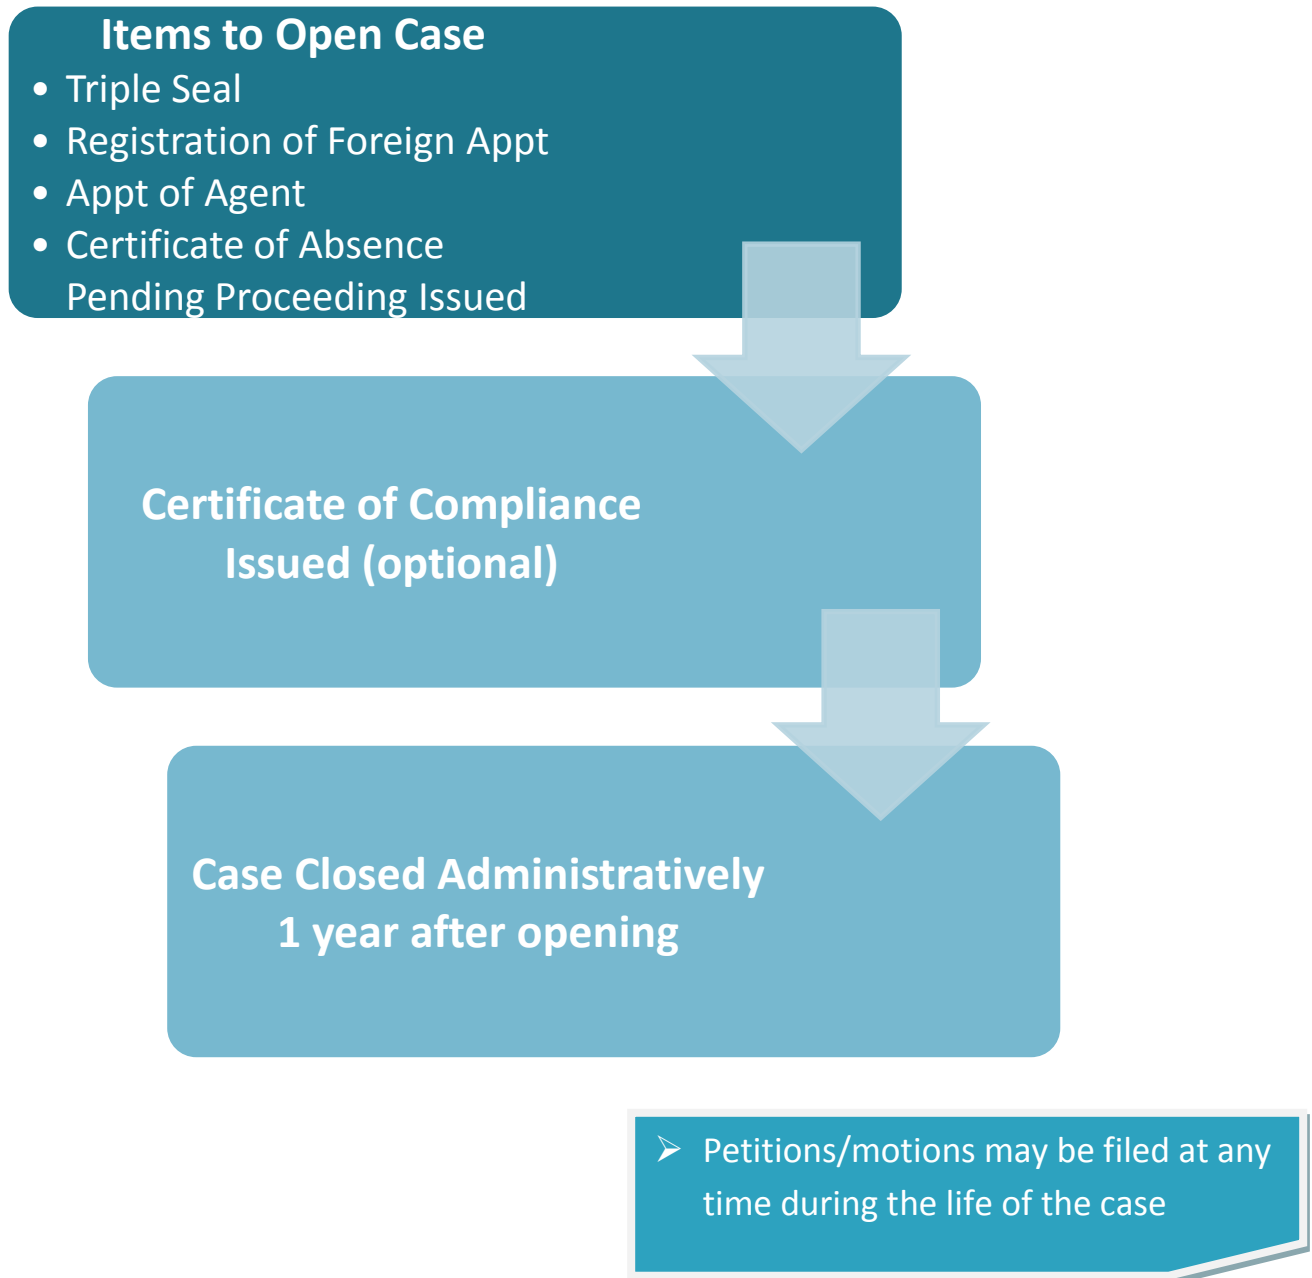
Items to Open Case

- Triple Seal
- Registration of Foreign Appt
- Appt of Agent
- Certificate of Absence Pending Proceeding Issued

Certificate of Compliance Issued (optional)

Case Closed Administratively 1 year after opening

➢ Petitions/motions may be filed at any time during the life of the case